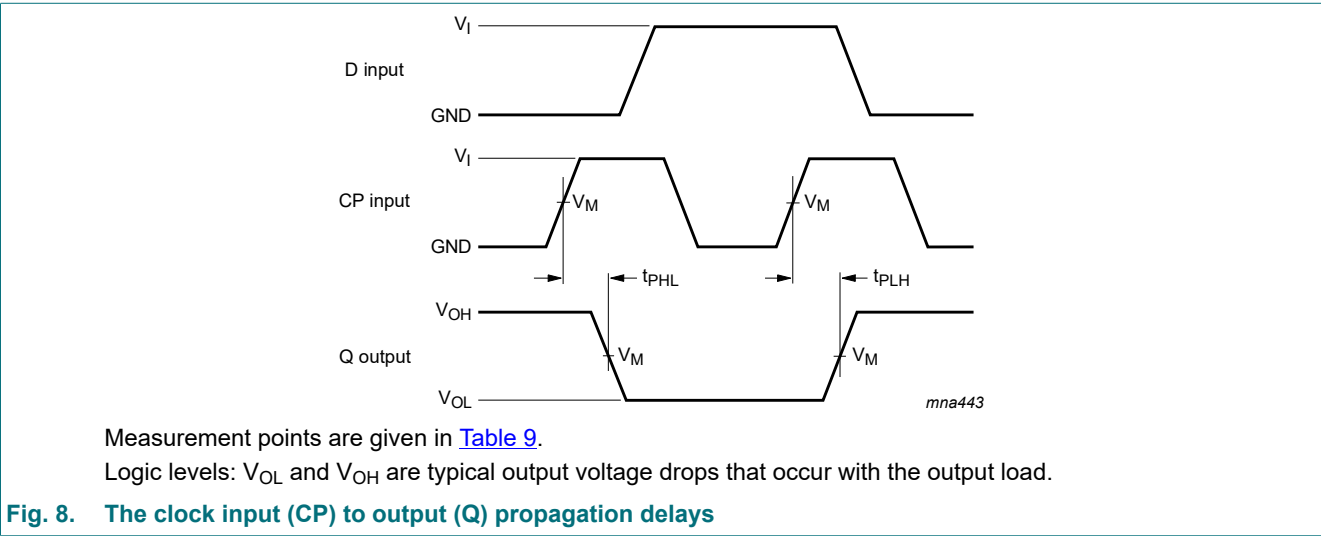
$V_I$

D input

GND

$V_I$

CP input

$V_M$

$V_M$

GND

$t_{PHL}$

$t_{PLH}$

$V_{OH}$

Q output

$V_M$

$V_M$

$V_{OL}$

mna443

Measurement points are given in Table 9.

Logic levels: $V_{OL}$ and $V_{OH}$ are typical output voltage drops that occur with the output load.

Fig. 8. The clock input (CP) to output (Q) propagation delays